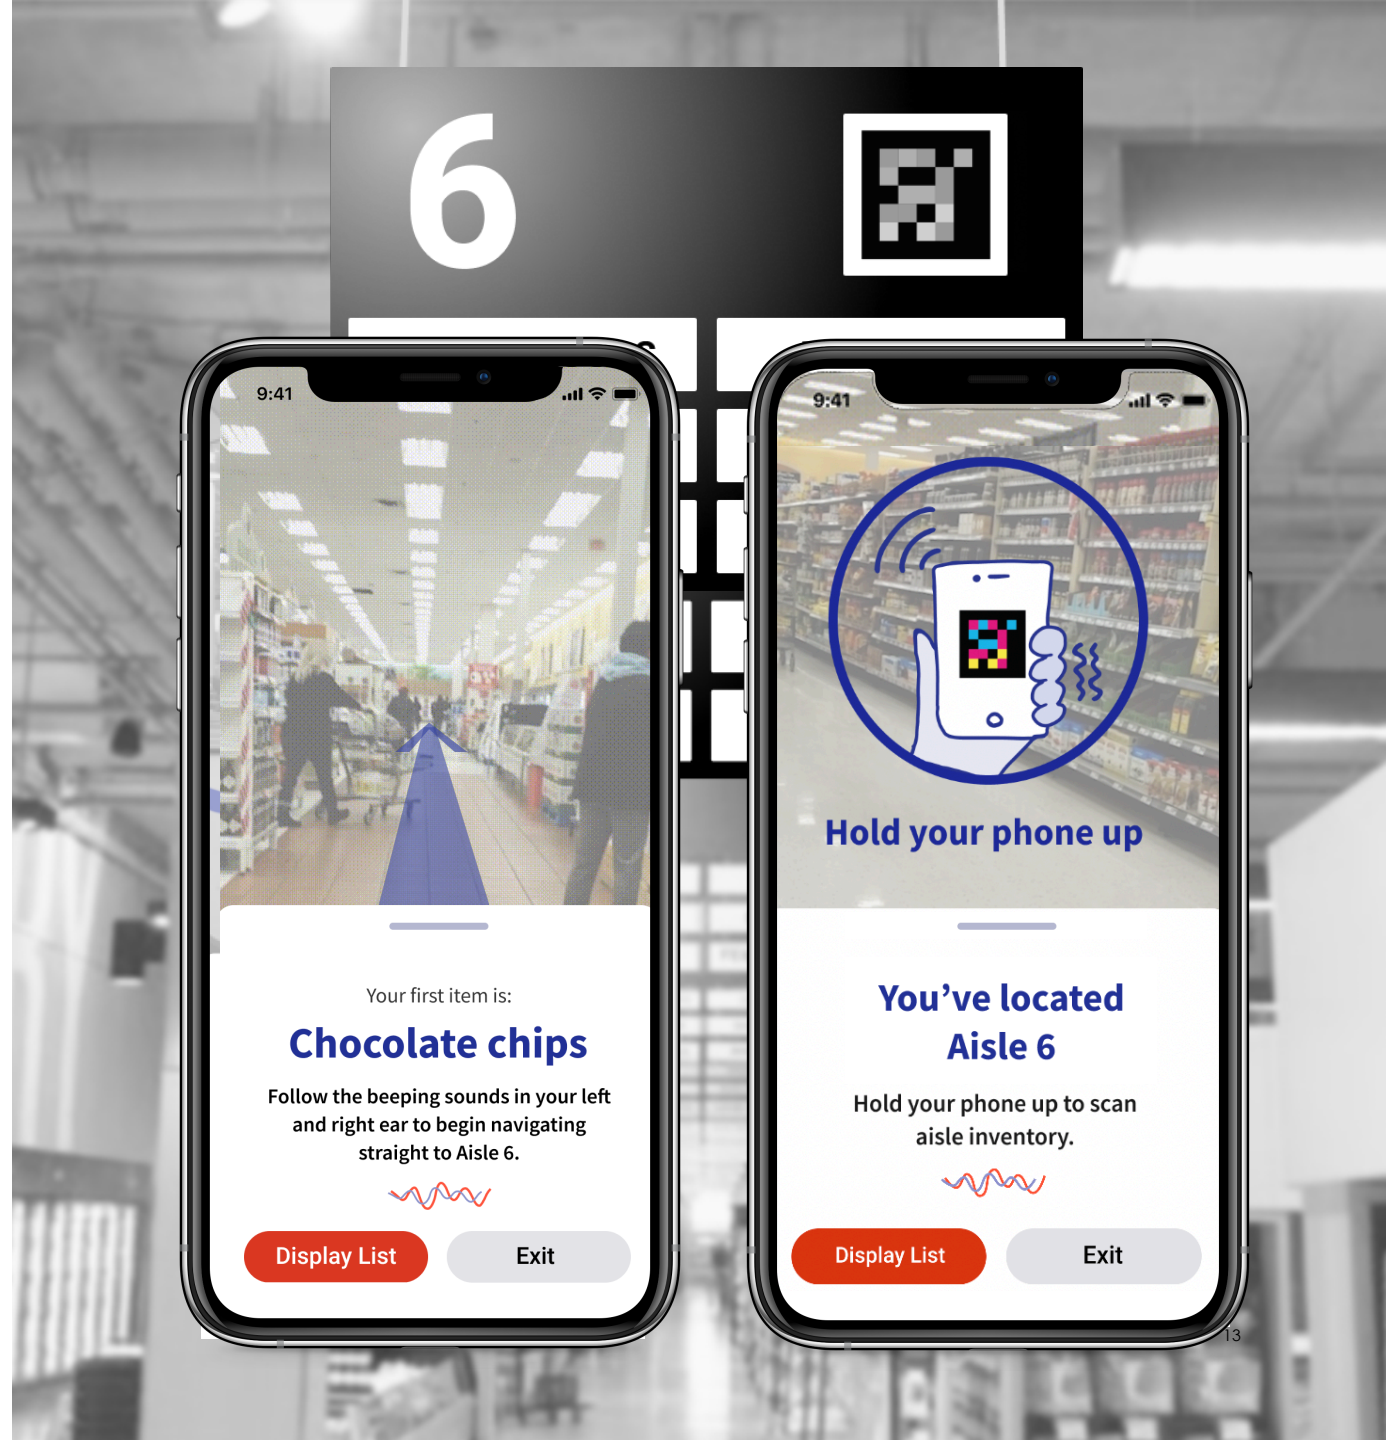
6

9:41

Your first item is:

Chocolate chips

Follow the beeping sounds in your left and right ear to begin navigating straight to Aisle 6.

Display List

Exit

9:41

Hold your phone up

You've located Aisle 6

Hold your phone up to scan aisle inventory.

Display List

Exit

13